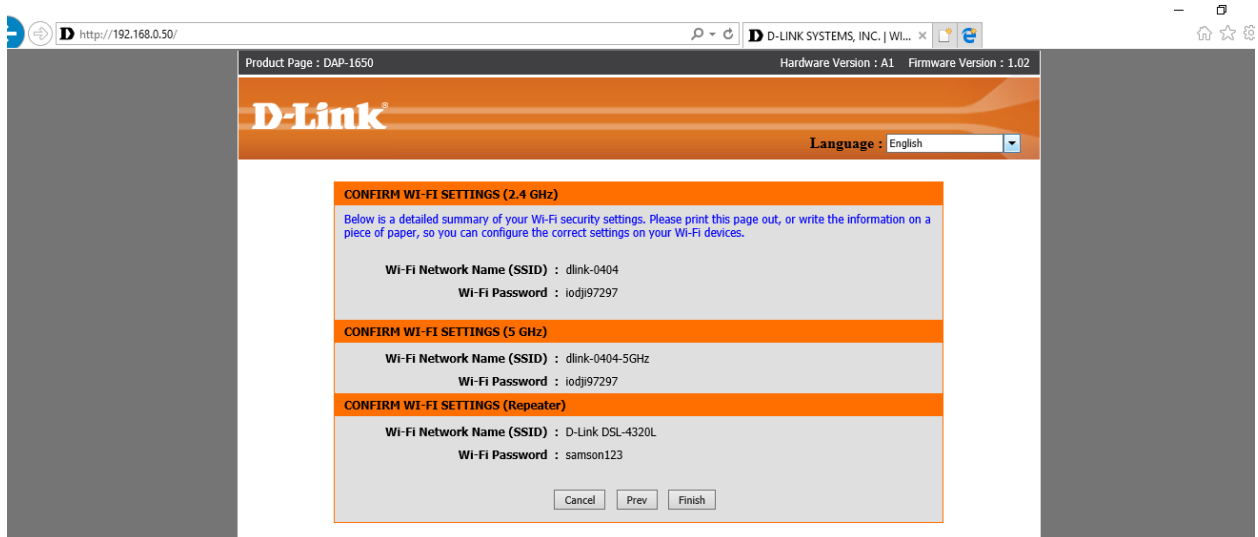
http://192.168.0.50/

D-LINK SYSTEMS, INC. | WI... ×

Product Page : DAP-1650

Hardware Version : A1 Firmware Version : 1.02

D-Link

Language : English

CONFIRM WI-FI SETTINGS (2.4 GHz)

Below is a detailed summary of your Wi-Fi security settings. Please print this page out, or write the information on a piece of paper, so you can configure the correct settings on your Wi-Fi devices.

Wi-Fi Network Name (SSID) : dlink-0404

Wi-Fi Password : iodji97297

CONFIRM WI-FI SETTINGS (5 GHz)

Wi-Fi Network Name (SSID) : dlink-0404-5GHz

Wi-Fi Password : iodji97297

CONFIRM WI-FI SETTINGS (Repeater)

Wi-Fi Network Name (SSID) : D-Link DSL-4320L

Wi-Fi Password : samson123

Cancel Prev Finish